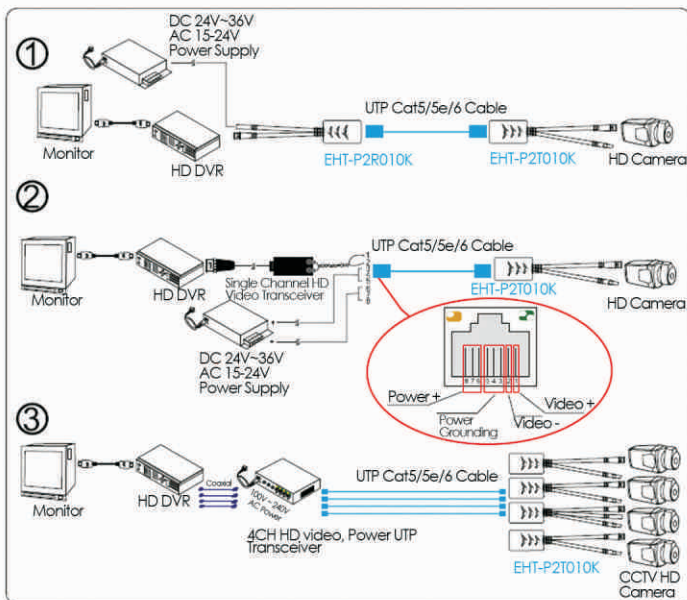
①

DC 24V~36V
AC 15-24V
Power Supply

UTP Cat5/5e/6 Cable

Monitor

HD DVR

EHT-P2R010K

EHT-P2T010K

HD Camera

②

UTP Cat5/5e/6 Cable

Monitor

HD DVR

Single Channel HD Video Transceiver

EHT-P2T010K

HD Camera

DC 24V~36V
AC 15-24V
Power Supply

8 7 6 5 4 3 2 1

Power +

Power Grounding

Video -

Video +

③

UTP Cat5/5e/6 Cable

Monitor

HD DVR

Coaxial

100V~240V AC Power

4CH HD video, Power UTP Transceiver

EHT-P2T010K

CCTV HD Camera